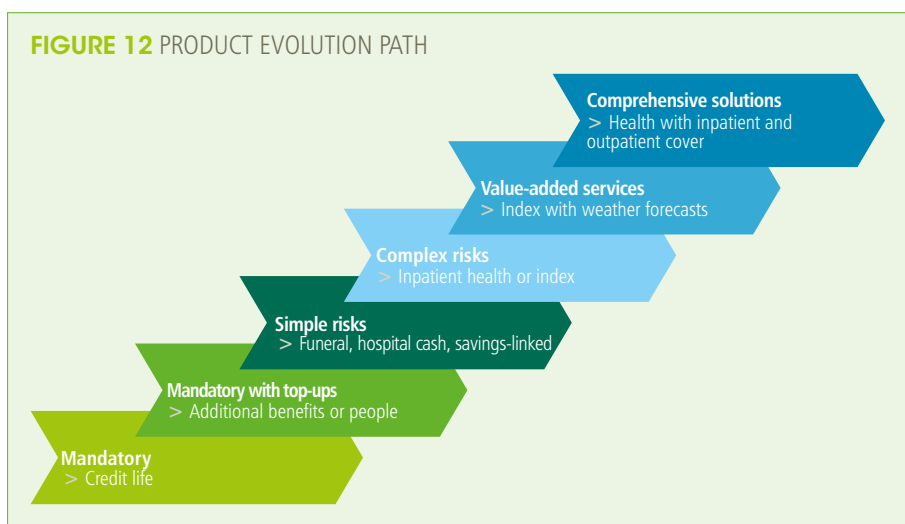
FIGURE 12 PRODUCT EVOLUTION PATH

Comprehensive solutions
> Health with inpatient and outpatient cover

Value-added services
> Index with weather forecasts

Complex risks
> Inpatient health or index

Simple risks
> Funeral, hospital cash, savings-linked

Mandatory with top-ups
> Additional benefits or people

Mandatory
> Credit life